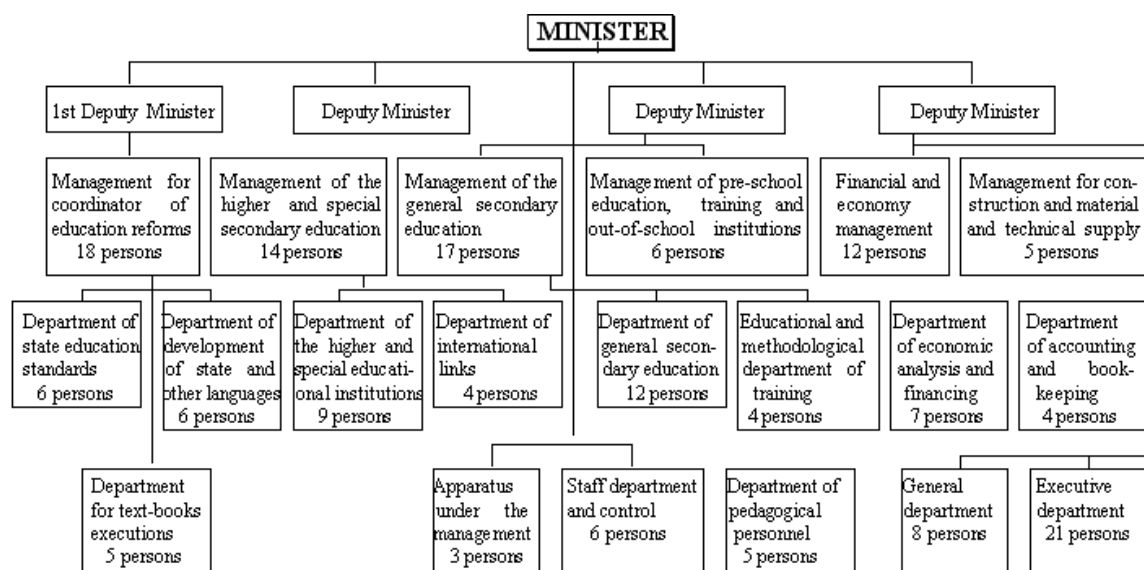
MINISTER

1st Deputy Minister

Deputy Minister

Deputy Minister

Deputy Minister

Management for coordinator of education reforms 18 persons

Management of the higher and special secondary education 14 persons

Management of the general secondary education 17 persons

Management of pre-school education, training and out-of-school institutions 6 persons

Financial and economy management 12 persons

Management for construction and material and technical supply 5 persons

Department of state education standards 6 persons

Department of development of state and other languages 6 persons

Department of the higher and special educational institutions 9 persons

Department of international links 4 persons

Department of general secondary education 12 persons

Educational and methodological department of training 4 persons

Department of economic analysis and financing 7 persons

Department of accounting and book-keeping 4 persons

Department for text-books executions 5 persons

Apparatus under the management 3 persons

Staff department and control 6 persons

Department of pedagogical personnel 5 persons

General department 8 persons

Executive department 21 persons